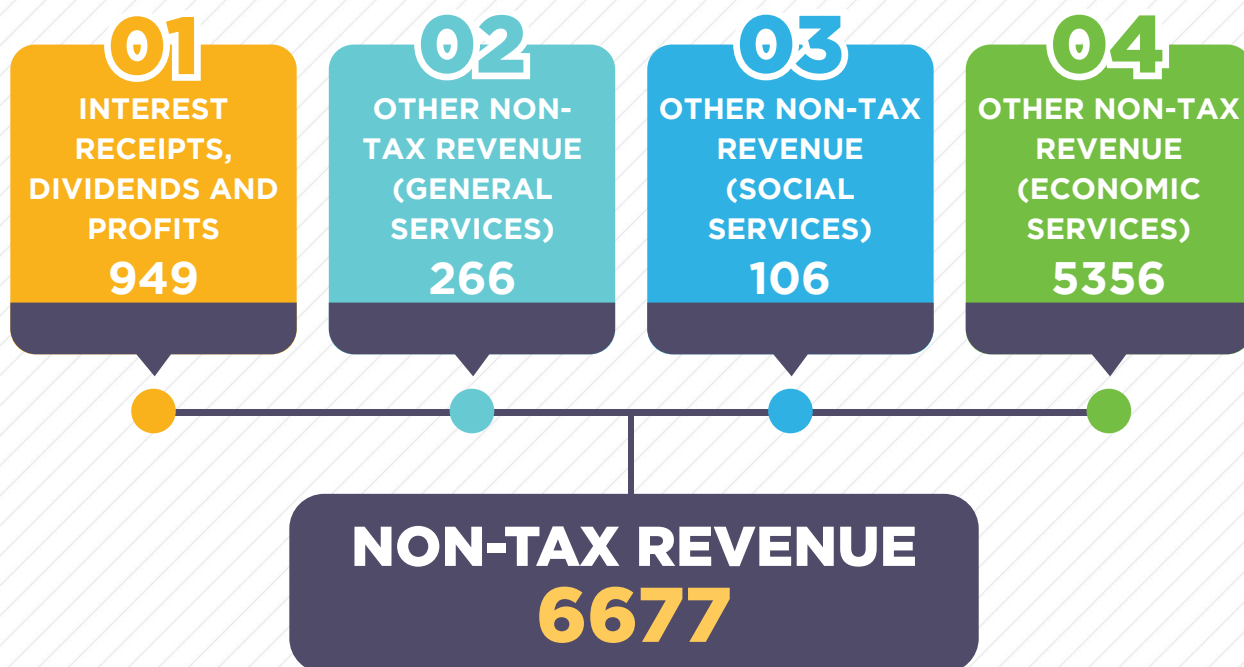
01
INTEREST RECEIPTS, DIVIDENDS AND PROFITS
949

02
OTHER NON-TAX REVENUE (GENERAL SERVICES)
266

03
OTHER NON-TAX REVENUE (SOCIAL SERVICES)
106

04
OTHER NON-TAX REVENUE (ECONOMIC SERVICES)
5356

NON-TAX REVENUE
6677